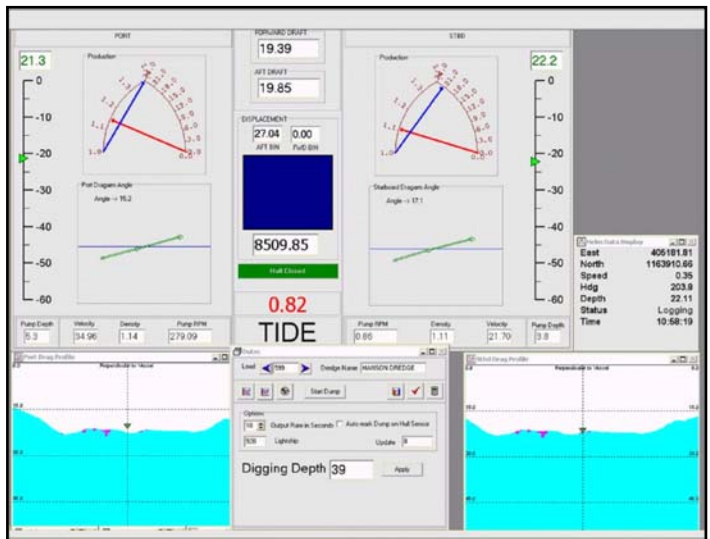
PORT

21.3

0
-10
-20
-30
-40
-50
-60

Production

Port Dragarm Angle
Angle -> 15.2

Pump Depth
5.3
Velocity
34.96
Density
1.14
Pump RPM
279.09

FORWARD DRAFT
19.39

AFT DRAFT
19.85

DISPLACEMENT
27.04
0.00
AFT BIN
FWD BIN

8509.85

Hull Closed

0.82

TIDE

STBD

22.2

0
-10
-20
-30
-40
-50
-60

Production

Starboard Dragarm Angle
Angle -> 17.1

Pump RPM
0.66
Density
1.11
Velocity
21.70
Pump Depth
8.8

Helm Data Display

| East | 405181.81 |
|---|---|
| North | 1163910.66 |
| Speed | 0.35 |
| Hdg | 203.9 |
| Depth | 22.11 |
| Status | Logging |
| Time | 10:58:19 |

Port Drag Profile
Perpendicular to Vessel

Dates
Load 599
Dredge Name HANSON DREDGE
Start Dump

Options
10 Output Rate in Seconds
Auto mark Dump on Hull Sensor
500 Lightship
Update 8

Digging Depth 39
Apply

Stbd Drag Profile
Perpendicular to Vessel